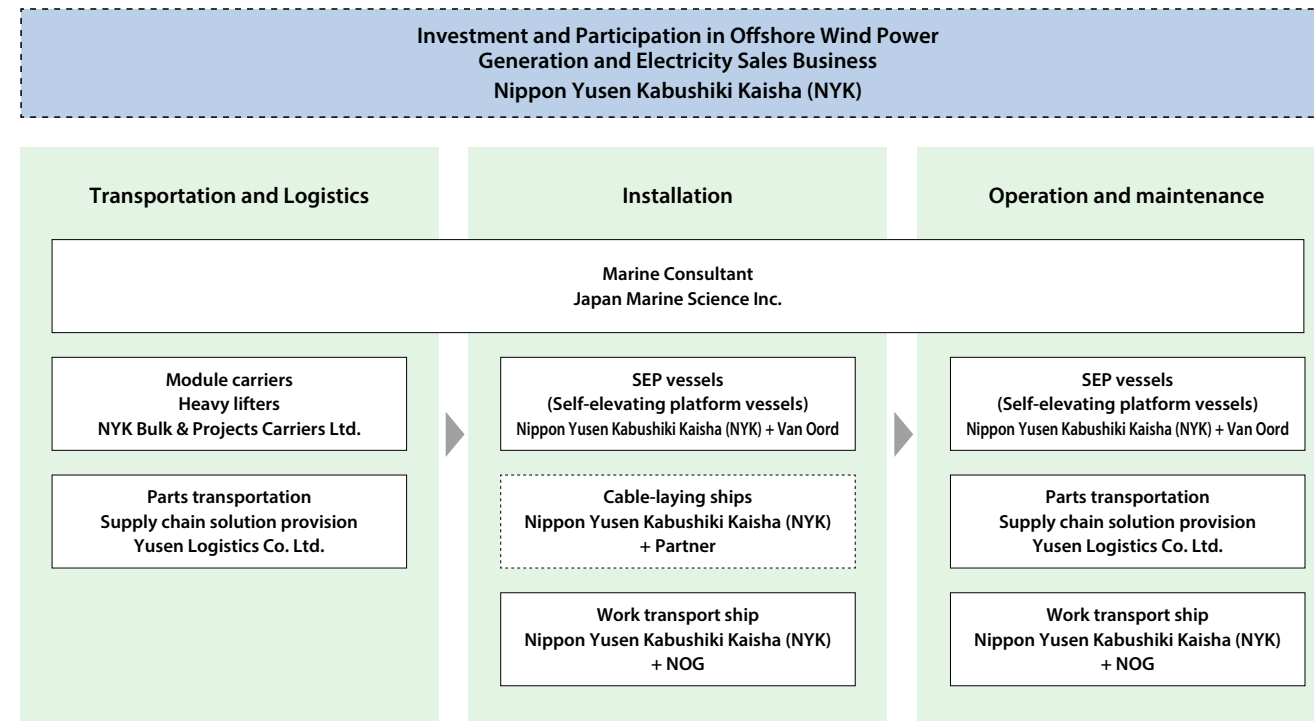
Investment and Participation in Offshore Wind Power Generation and Electricity Sales Business
Nippon Yusen Kabushiki Kaisha (NYK)

Transportation and Logistics

Installation

Operation and maintenance

Marine Consultant
Japan Marine Science Inc.

Module carriers
Heavy lifters
NYK Bulk & Projects Carriers Ltd.

Parts transportation
Supply chain solution provision
Yusen Logistics Co. Ltd.

SEP vessels
(Self-elevating platform vessels)
Nippon Yusen Kabushiki Kaisha (NYK) + Van Oord

Cable-laying ships
Nippon Yusen Kabushiki Kaisha (NYK)
+ Partner

Work transport ship
Nippon Yusen Kabushiki Kaisha (NYK)
+ NOG

SEP vessels
(Self-elevating platform vessels)
Nippon Yusen Kabushiki Kaisha (NYK) + Van Oord

Parts transportation
Supply chain solution provision
Yusen Logistics Co. Ltd.

Work transport ship
Nippon Yusen Kabushiki Kaisha (NYK)
+ NOG